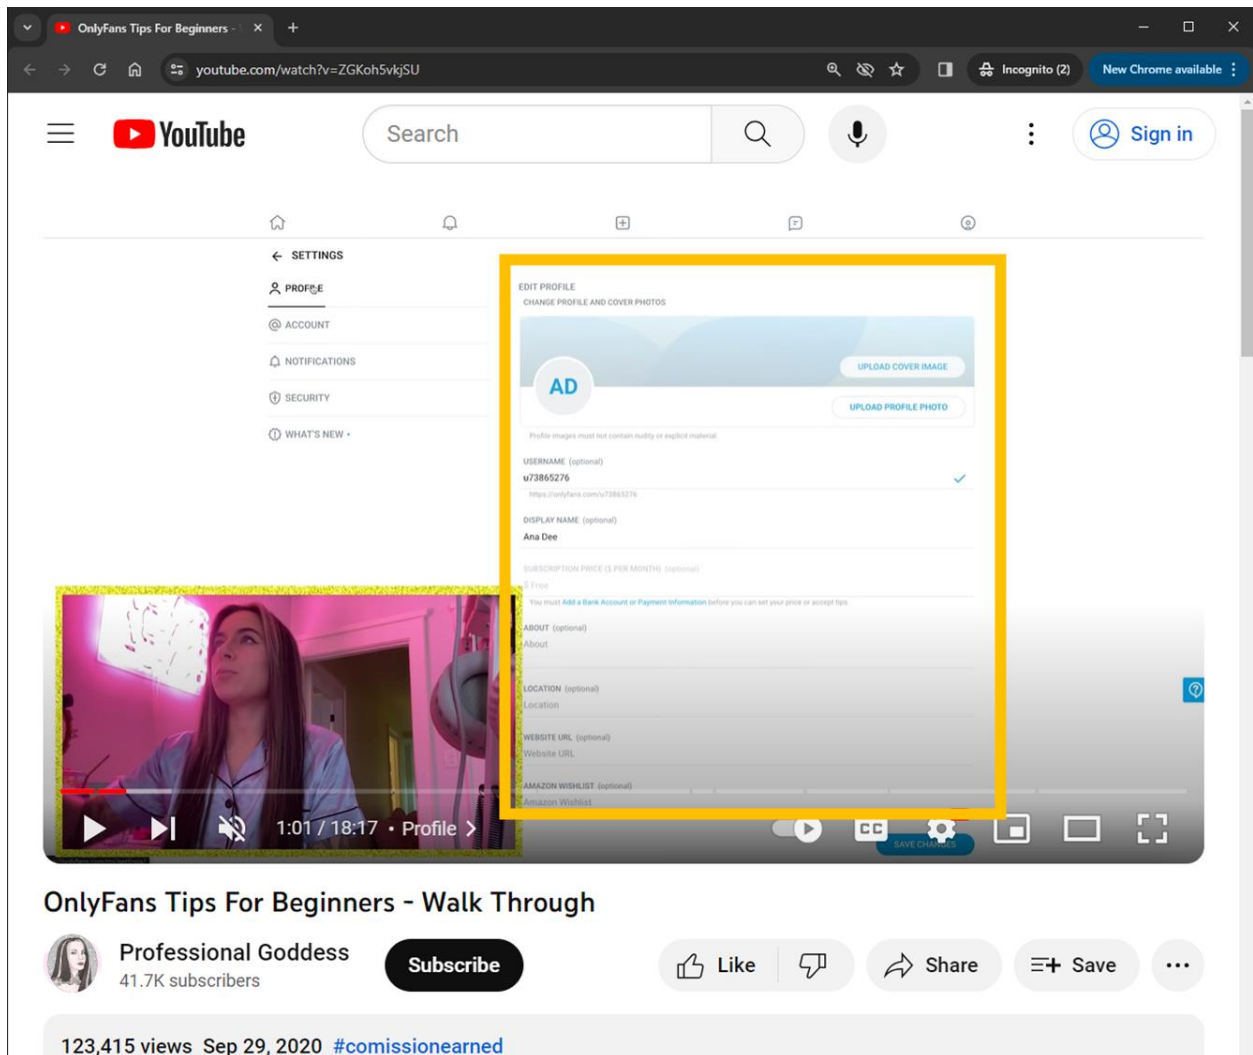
OnlyFans Tips For Beginners -

youtube.com/watch?v=ZGKoh5vkjSU

Incognito (2)

New Chrome available

YouTube

Search

Sign in

SETTINGS

PROFILE

ACCOUNT

NOTIFICATIONS

SECURITY

WHAT'S NEW •

EDIT PROFILE

CHANGE PROFILE AND COVER PHOTOS

AD

UPLOAD COVER IMAGE

UPLOAD PROFILE PHOTO

Profile images must not contain nudity or explicit material

USERNAME (optional)

u73865276

https://onlyfans.com/u73865276

DISPLAY NAME (optional)

Ana Dee

SUBSCRIPTION PRICE ($ PER MONTH) (optional)

$ Free

You must Add a Bank Account or Payment Information before you can set your price or accept tips

ABOUT (optional)

About

LOCATION (optional)

Location

WEBSITE URL (optional)

Website URL

AMAZON WISHLIST (optional)

Amazon Wishlist

SAVE CHANGES

1:01 / 18:17 • Profile >

OnlyFans Tips For Beginners - Walk Through

Professional Goddess

41.7K subscribers

Subscribe

Like

Share

Save

123,415 views Sep 29, 2020 #comissionearned